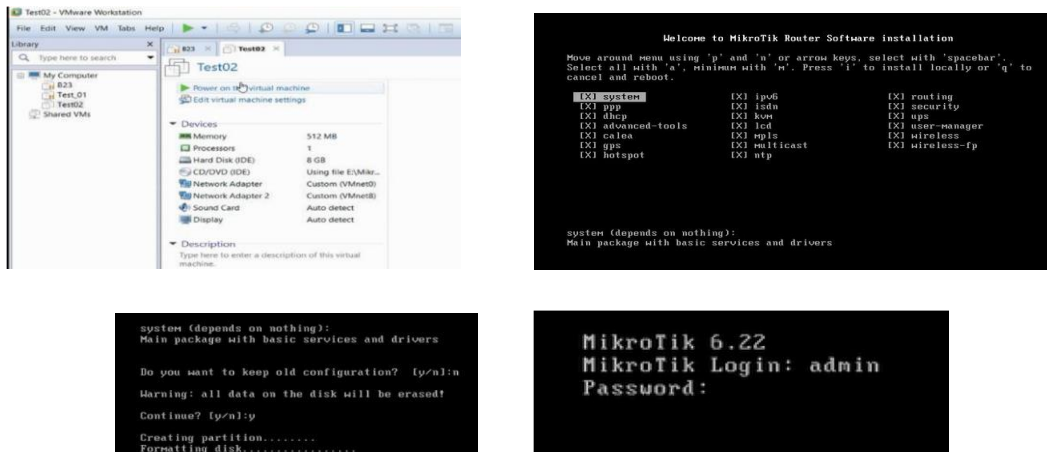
Test02 - VMware Workstation

File Edit View VM Tabs Help

Library

Type here to search

My Computer
B23
Test_01
Test02
Shared VMs

B23 Test02

Test02

Power on this virtual machine
Edit virtual machine settings

Devices

| | |
|---|---|
| Memory | 512 MB |
| Processors | 1 |
| Hard Disk (IDE) | 8 GB |
| CD/DVD (IDE) | Using file E:\Mikr... |
| Network Adapter | Custom (VMnet0) |
| Network Adapter 2 | Custom (VMnet8) |
| Sound Card | Auto detect |
| Display | Auto detect |

Description

Type here to enter a description of this virtual machine.

Welcome to MikroTik Router Software installation

Move around menu using 'p' and 'n' or arrow keys, select with 'spacebar'. Select all with 'a', minimum with 'm'. Press 'i' to install locally or 'q' to cancel and reboot.

[X] system
[X] ppp
[X] dhcp
[X] advanced-tools
[X] calea
[X] gps
[X] hotspot

[X] ipv6
[X] isdn
[X] kvm
[X] lcd
[X] mpls
[X] multicast
[X] ntp

[X] routing
[X] security
[X] ups
[X] user-manager
[X] wireless
[X] wireless-fp

system (depends on nothing):
Main package with basic services and drivers

system (depends on nothing):
Main package with basic services and drivers

Do you want to keep old configuration? [y/n]:n

Warning: all data on the disk will be erased!

Continue? [y/n]:y

Creating partition........
Formatting disk.................

MikroTik 6.22
MikroTik Login: admin
Password: